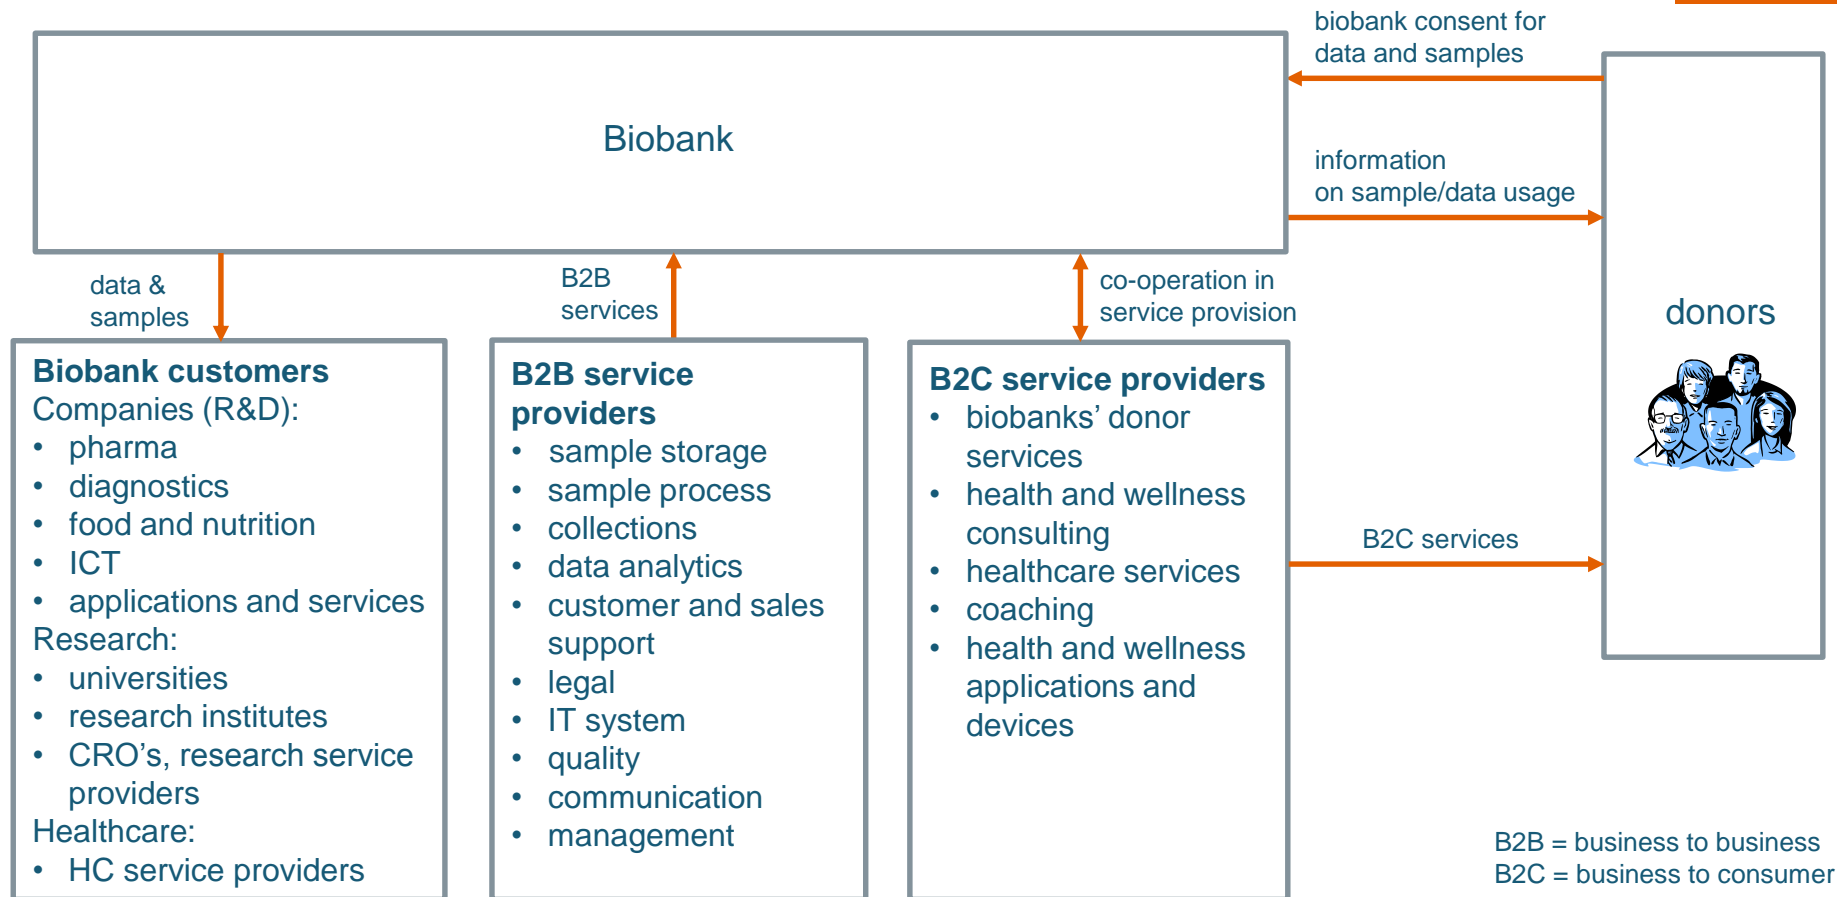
Biobank

biobank consent for data and samples

information on sample/data usage

donors

data & samples

B2B services

co-operation in service provision

Biobank customers
Companies (R&D):
- pharma
- diagnostics
- food and nutrition
- ICT
- applications and services
Research:
- universities
- research institutes
- CRO's, research service providers
Healthcare:
- HC service providers

B2B service providers
- sample storage
- sample process
- collections
- data analytics
- customer and sales support
- legal
- IT system
- quality
- communication
- management

B2C service providers
- biobanks' donor services
- health and wellness consulting
- healthcare services
- coaching
- health and wellness applications and devices

B2C services

B2B = business to business
B2C = business to consumer